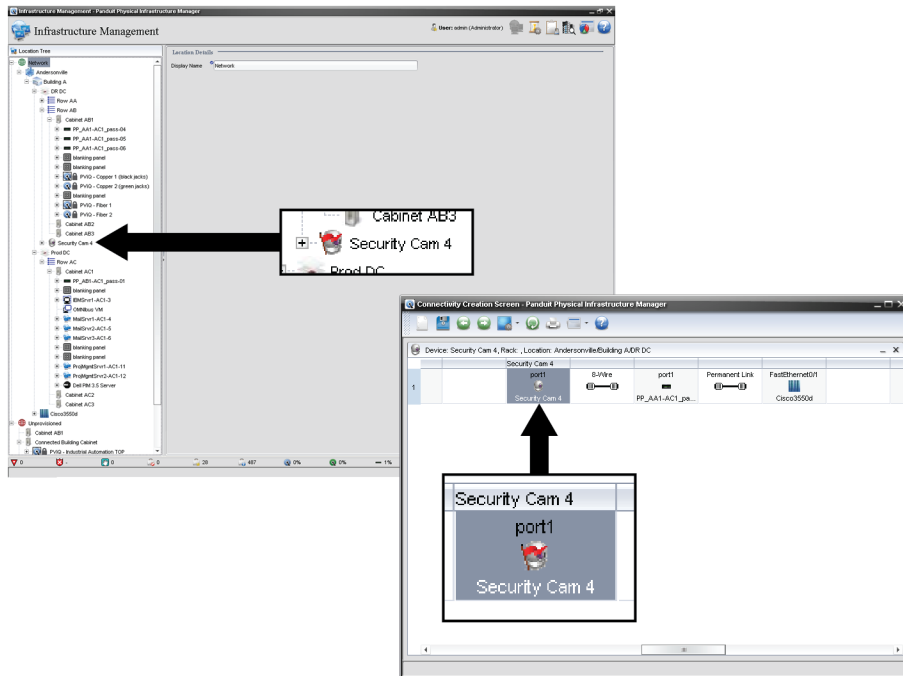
Infrastructure Management - Panduit Physical Infrastructure Manager

Infrastructure Management

User: admin (Administrator)

Location Tree

Network
Andersonville
Building A
DR DC
Row AA
Row AB
Cabinet AB1
PP_AA1-AC1_pass-04
PP_AA1-AC1_pass-05
PP_AA1-AC1_pass-06
blanking panel
blanking panel
PVIQ - Copper 1 (black jacks)
PVIQ - Copper 2 (green jacks)
blanking panel
PVIQ - Fiber 1
PVIQ - Fiber 2
Cabinet AB2
Cabinet AB3
Security Cam 4
Prod DC
Row AC
Cabinet AC1
PP_AB1-AC1_pass-01
blanking panel
IBMSrvr1-AC1-3
OMNIbus VM
MailSrvr1-AC1-4
MailSrvr2-AC1-5
MailSrvr3-AC1-6
blanking panel
blanking panel
ProjMgmtSrvr1-AC1-11
ProjMgmtSrvr2-AC1-12
Dell PM 3.5 Server
Cabinet AC2
Cabinet AC3
Cisco3550d
Unprovisioned
Cabinet AB1
Connected Building Cabinet
PVIQ - Industrial Automation TOP

0 0 0 0 28 487 0% 0% 1%

Location Details
Display Name Network

Cabinet AB3
Security Cam 4
Prod DC

Connectivity Creation Screen - Panduit Physical Infrastructure Manager

Device: Security Cam 4, Rack: , Location: Andersonville/Building A/DR DC

| | Security Cam 4 | | | | |
|---|---|---|---|---|---|
| 1 | port1 Security Cam 4 | 8-Wire | port1 PP_AA1-AC1_pa... | Permanent Link | FastEthernet0/1 Cisco3550d |

Security Cam 4
port1
Security Cam 4